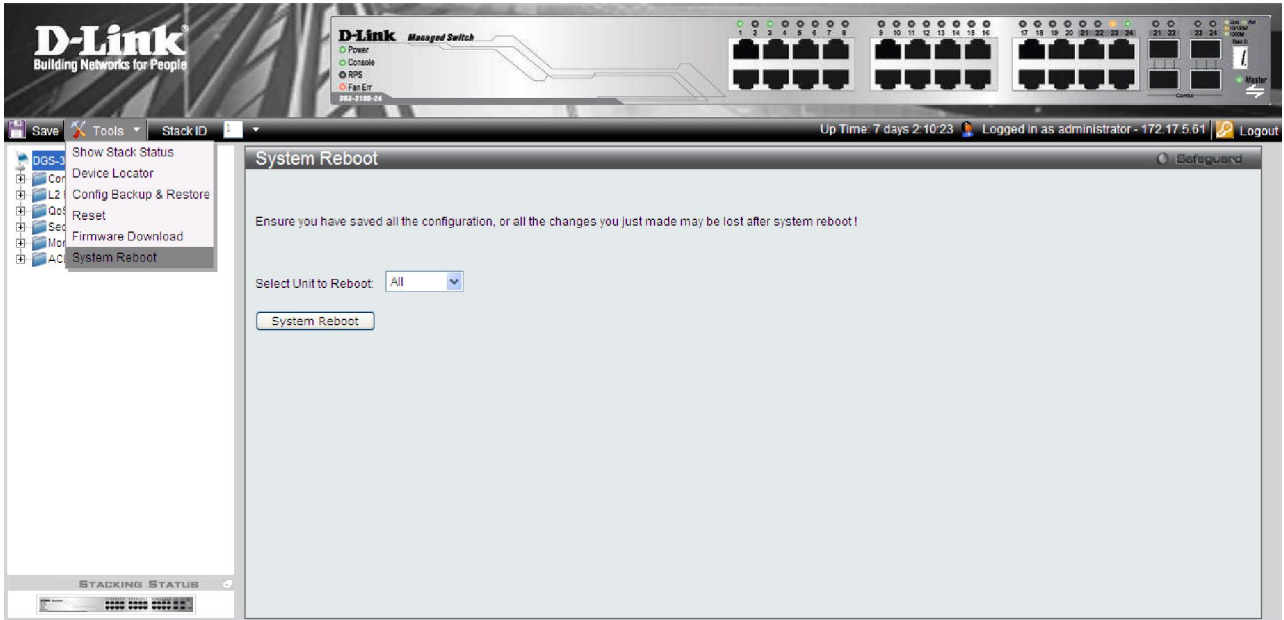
D-Link
Building Networks for People

D-Link Managed Switch
Power
Console
RPS
Fan Err
DGS-3100-24

1 2 3 4 5 6 7 8
9 10 11 12 13 14 15 16
17 18 19 20 21 22 23 24
21 22 23 24
Combo
Master

Save Tools Stack ID 1

Up Time: 7 days 2:10:23 Logged in as administrator - 172.17.5.61 Logout

DGS-3
Con
L2
QoS
Sec
Mon
ACL

Show Stack Status
Device Locator
Config Backup & Restore
Reset
Firmware Download
System Reboot

System Reboot
Safeguard

Ensure you have saved all the configuration, or all the changes you just made may be lost after system reboot !

Select Unit to Reboot: All

System Reboot

STACKING STATUS